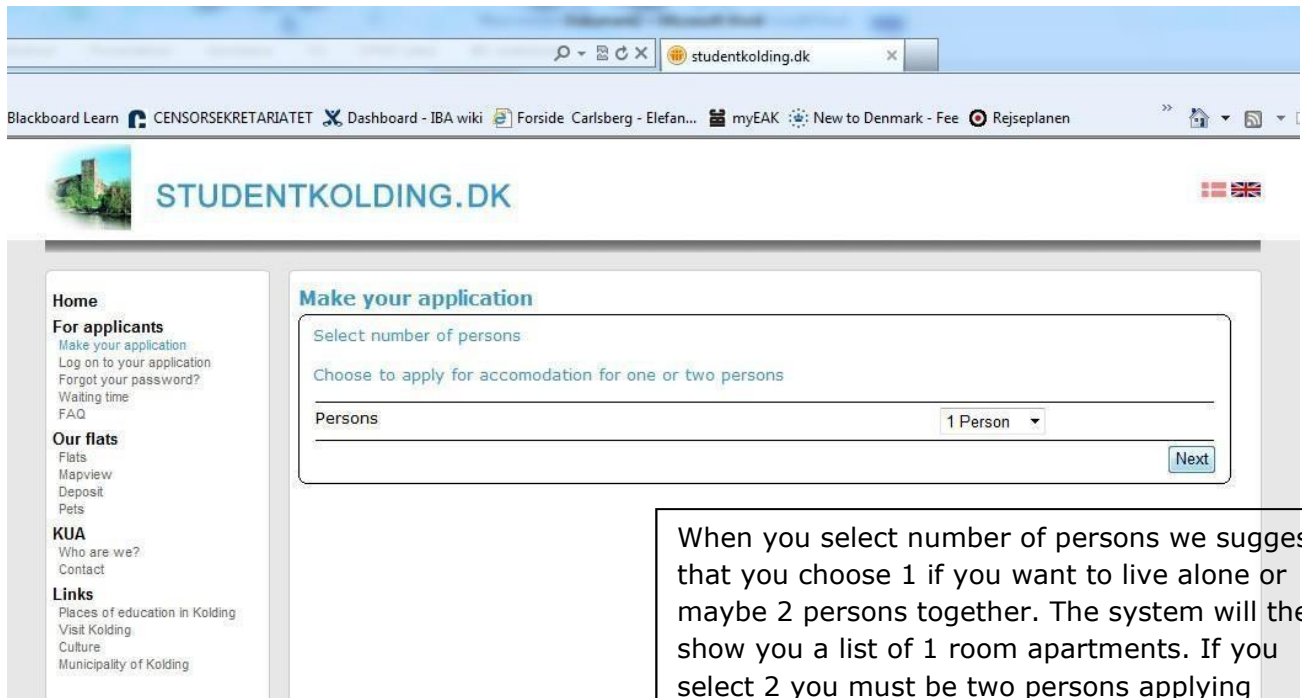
studentkolding.dk

Blackboard Learn CENSORSEKRETARIATET Dashboard - IBA wiki Forside Carlsberg - Elefan... myEAK New to Denmark - Fee Rejseplanen

STUDENTKOLDING.DK

Home
For applicants
Make your application
Log on to your application
Forgot your password?
Waiting time
FAQ
Our flats
Flats
Mapview
Deposit
Pets
KUA
Who are we?
Contact
Links
Places of education in Kolding
Visit Kolding
Culture
Municipality of Kolding

Make your application

Select number of persons

Choose to apply for accomodation for one or two persons

Persons 1 Person

Next

When you select number of persons we sugges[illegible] that you choose 1 if you want to live alone or maybe 2 persons together. The system will the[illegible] show you a list of 1 room apartments. If you select 2 you must be two persons applying